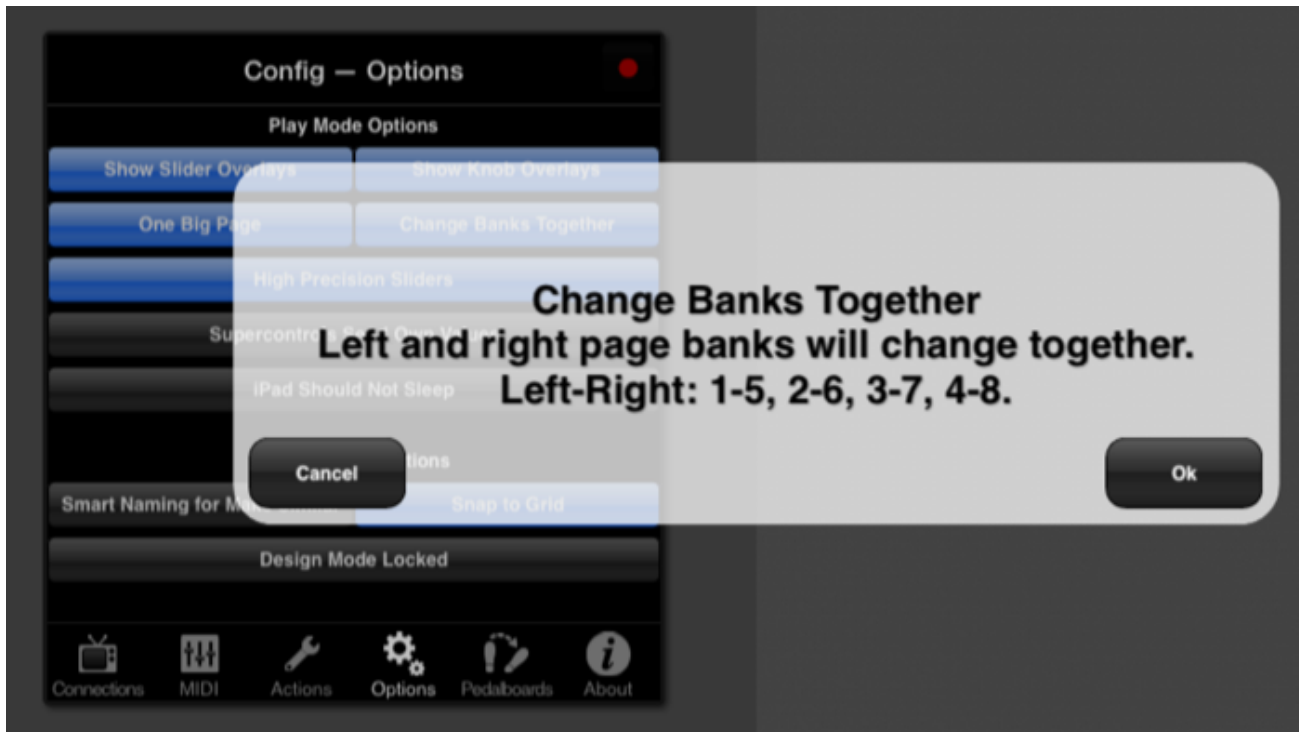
Config — Options

Play Mode Options

Show Slider Overlays

Show Knob Overlays

One Big Page

Change Banks Together

High Precision Sliders

Supercontrol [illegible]

iPad Should Not Sleep

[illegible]tions

Smart Naming for M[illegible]

Snap to Grid

Design Mode Locked

Change Banks Together
Left and right page banks will change together.
Left-Right: 1-5, 2-6, 3-7, 4-8.

Cancel

Ok

Connections

MIDI

Actions

Options

Pedalboards

About